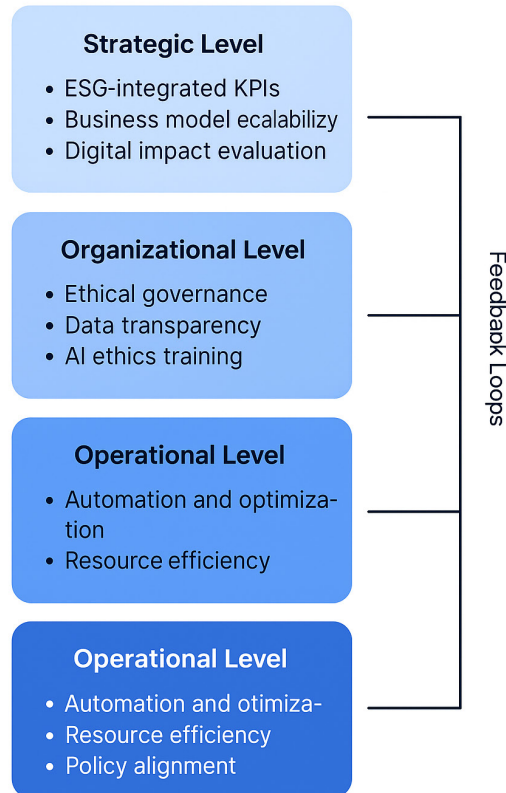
Strategic Level

- ESG-integrated KPIs
- Business model ecalabilizy
- Digital impact evaluation

Organizational Level

- Ethical governance
- Data transparency
- AI ethics training

Operational Level

- Automation and optimization
- Resource efficiency

Operational Level

- Automation and otimiza-
- Resource efficiency
- Policy alignment

Feedbakk Loops